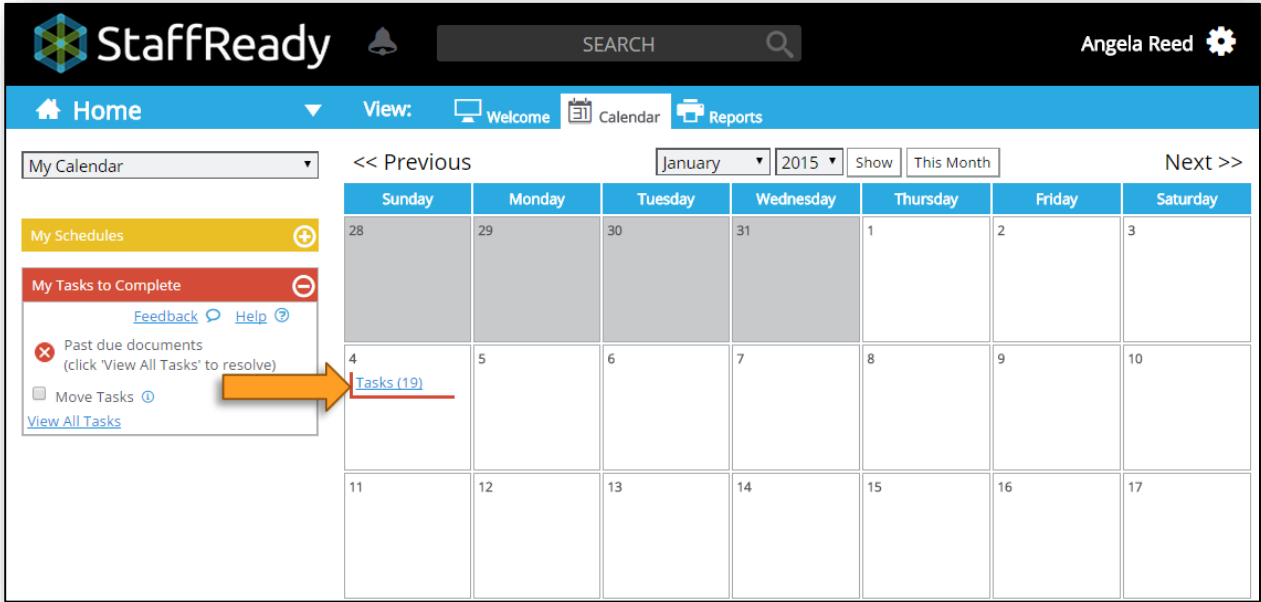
StaffReady SEARCH Angela Reed

Home View: Welcome 31 Calendar Reports

My Calendar

My Schedules

My Tasks to Complete

Feedback Help

Past due documents (click 'View All Tasks' to resolve)

Move Tasks

View All Tasks

<< Previous January 2015 Show This Month Next >>

| Sunday | Monday | Tuesday | Wednesday | Thursday | Friday | Saturday |
|---|---|---|---|---|---|---|
| 28 | 29 | 30 | 31 | 1 | 2 | 3 |
| 4 Tasks (19) | 5 | 6 | 7 | 8 | 9 | 10 |
| 11 | 12 | 13 | 14 | 15 | 16 | 17 |